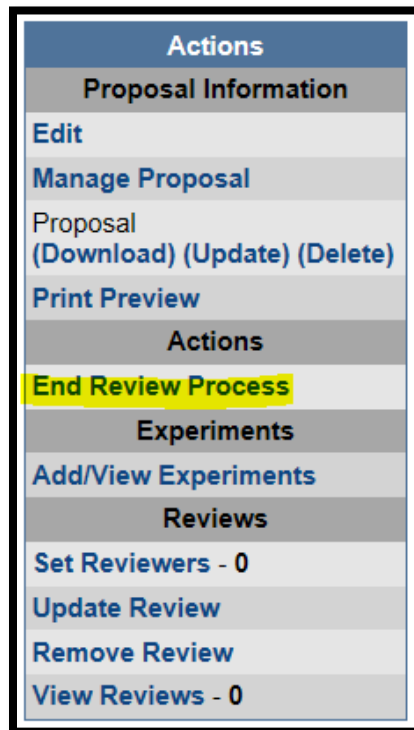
Actions

Proposal Information

Edit

Manage Proposal

Proposal
(Download) (Update) (Delete)

Print Preview

Actions

End Review Process

Experiments

Add/View Experiments

Reviews

Set Reviewers - 0

Update Review

Remove Review

View Reviews - 0